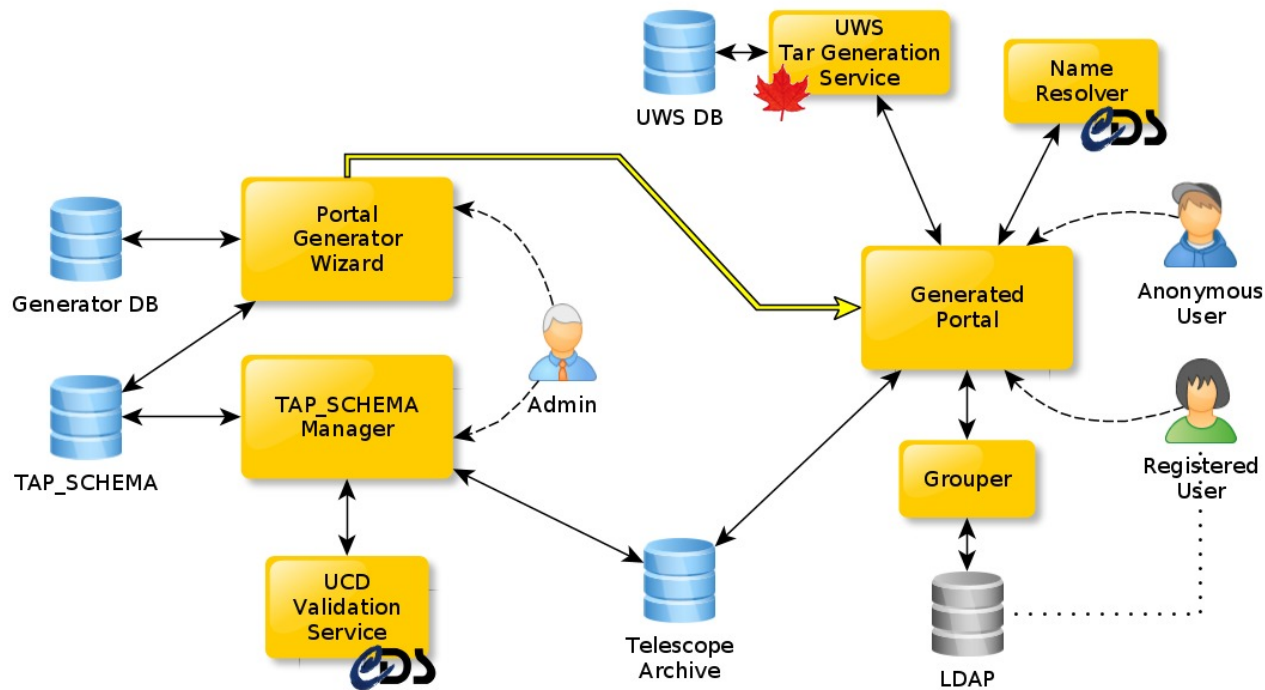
UWS DB

UWS Tar Generation Service

Name Resolver

CDS

Generator DB

Portal Generator Wizard

Generated Portal

Anonymous User

Admin

TAP_SCHEMA

TAP_SCHEMA Manager

Grouper

Registered User

UCD Validation Service

CDS

Telescope Archive

LDAP